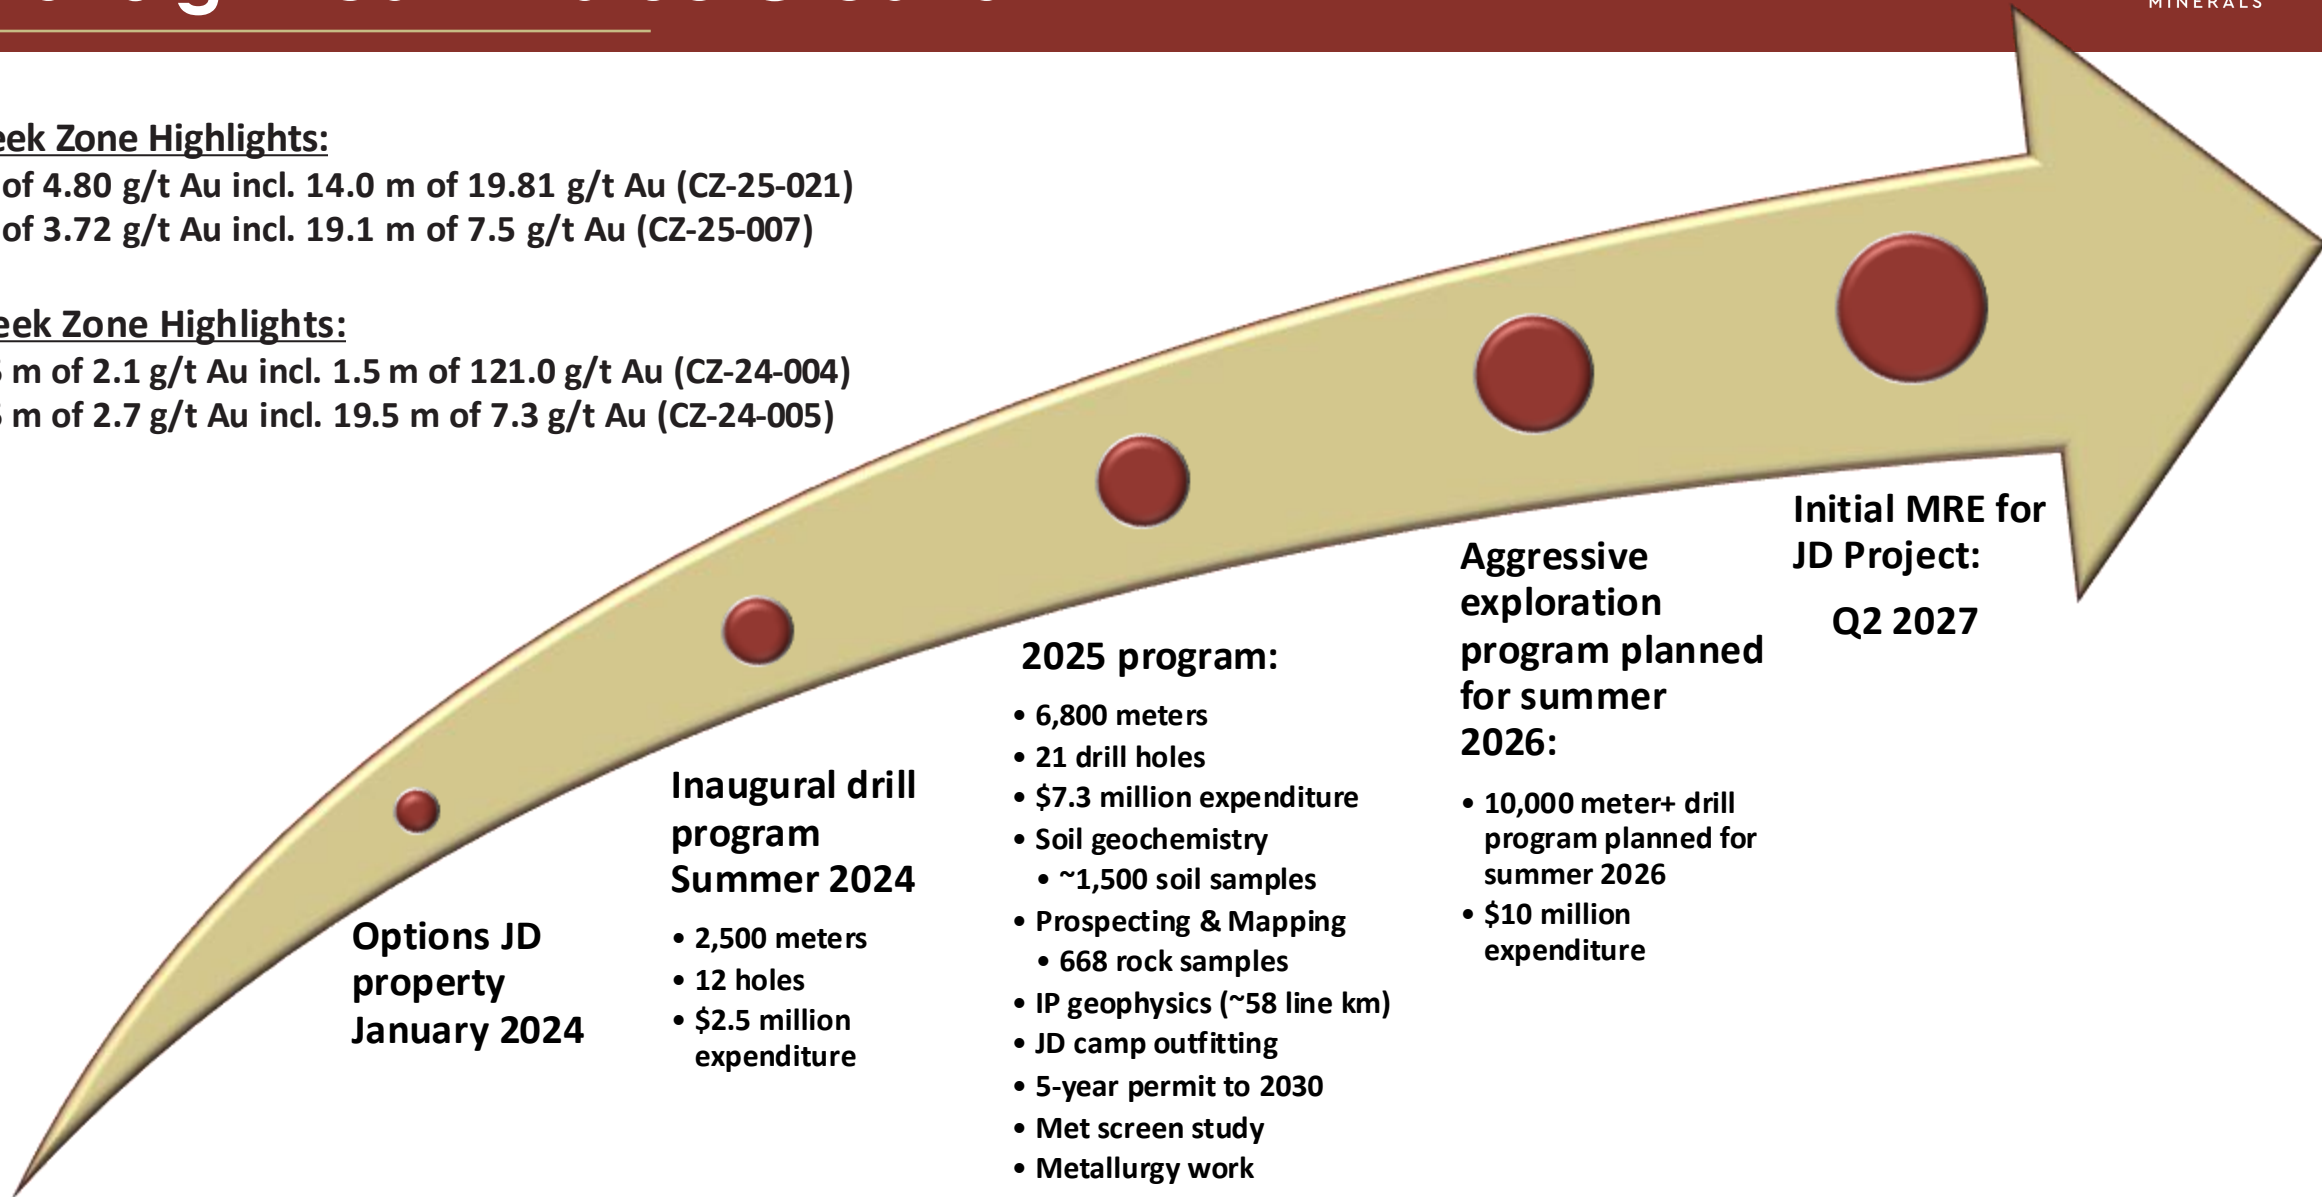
MINERALS

eek Zone Highlights:
of 4.80 g/t Au incl. 14.0 m of 19.81 g/t Au (CZ-25-021)
of 3.72 g/t Au incl. 19.1 m of 7.5 g/t Au (CZ-25-007)

eek Zone Highlights:
m of 2.1 g/t Au incl. 1.5 m of 121.0 g/t Au (CZ-24-004)
m of 2.7 g/t Au incl. 19.5 m of 7.3 g/t Au (CZ-24-005)

Options JD property January 2024

Inaugural drill program Summer 2024
• 2,500 meters
• 12 holes
• $2.5 million expenditure

2025 program:
• 6,800 meters
• 21 drill holes
• $7.3 million expenditure
• Soil geochemistry
• ~1,500 soil samples
• Prospecting & Mapping
• 668 rock samples
• IP geophysics (~58 line km)
• JD camp outfitting
• 5-year permit to 2030
• Met screen study
• Metallurgy work

Aggressive exploration program planned for summer 2026:
• 10,000 meter+ drill program planned for summer 2026
• $10 million expenditure

Initial MRE for JD Project:
Q2 2027